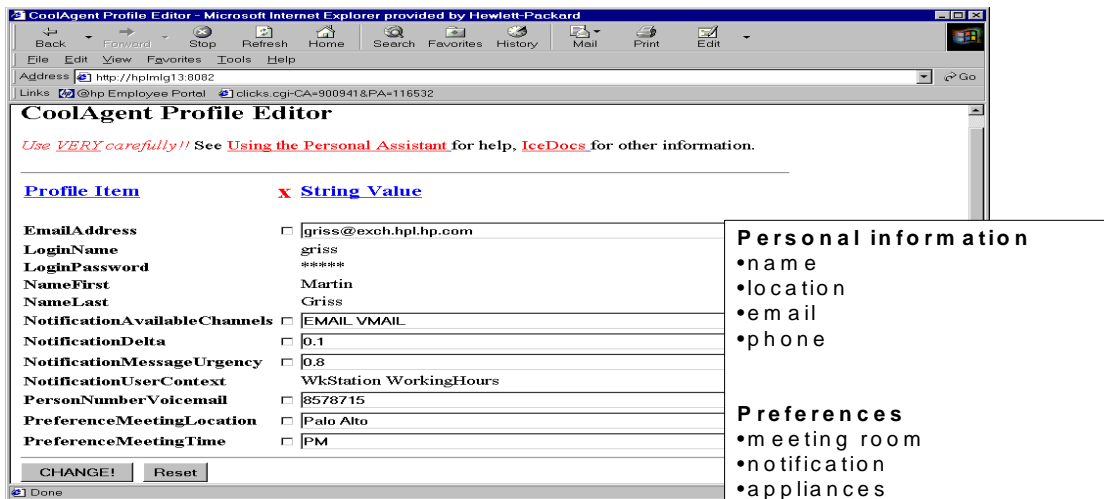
CoolAgent Profile Editor - Microsoft Internet Explorer provided by Hewlett-Packard

Back Forward Stop Refresh Home Search Favorites History Mail Print Edit

File Edit View Favorites Tools Help

Address http://hplmlg13:8082

Go

Links @hp Employee Portal clicks.cgi-CA=900941&PA=116532

CoolAgent Profile Editor

Use VERY carefully!! See Using the Personal Assistant for help, IceDocs for other information.

| Profile Item | X | String Value |
|---|---|---|
| EmailAddress | ☐ | griss@exch.hpl.hp.com |
| LoginName | | griss |
| LoginPassword | | ****** |
| NameFirst | | Martin |
| NameLast | | Griss |
| NotificationAvailableChannels | ☐ | EMAIL VMAIL |
| NotificationDelta | ☐ | 0.1 |
| NotificationMessageUrgency | ☐ | 0.8 |
| NotificationUserContext | | WkStation WorkingHours |
| PersonNumberVoicemail | ☐ | 8578715 |
| PreferenceMeetingLocation | ☐ | Palo Alto |
| PreferenceMeetingTime | ☐ | PM |

CHANGE! Reset

Done

Personal information
•name
•location
•email
•phone

Preferences
•meeting room
•notification
•appliances